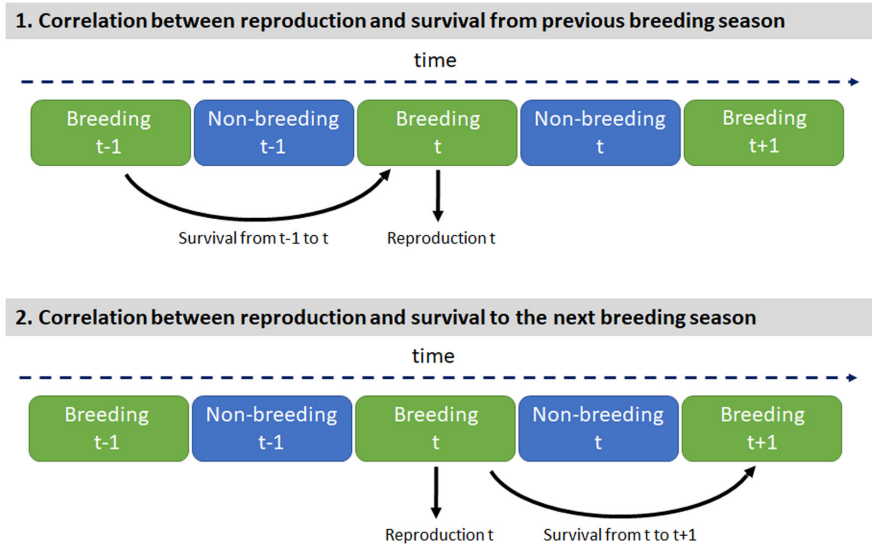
1. Correlation between reproduction and survival from previous breeding season

time

Breeding t-1

Non-breeding t-1

Breeding t

Non-breeding t

Breeding t+1

Survival from t-1 to t

Reproduction t

2. Correlation between reproduction and survival to the next breeding season

time

Breeding t-1

Non-breeding t-1

Breeding t

Non-breeding t

Breeding t+1

Reproduction t

Survival from t to t+1